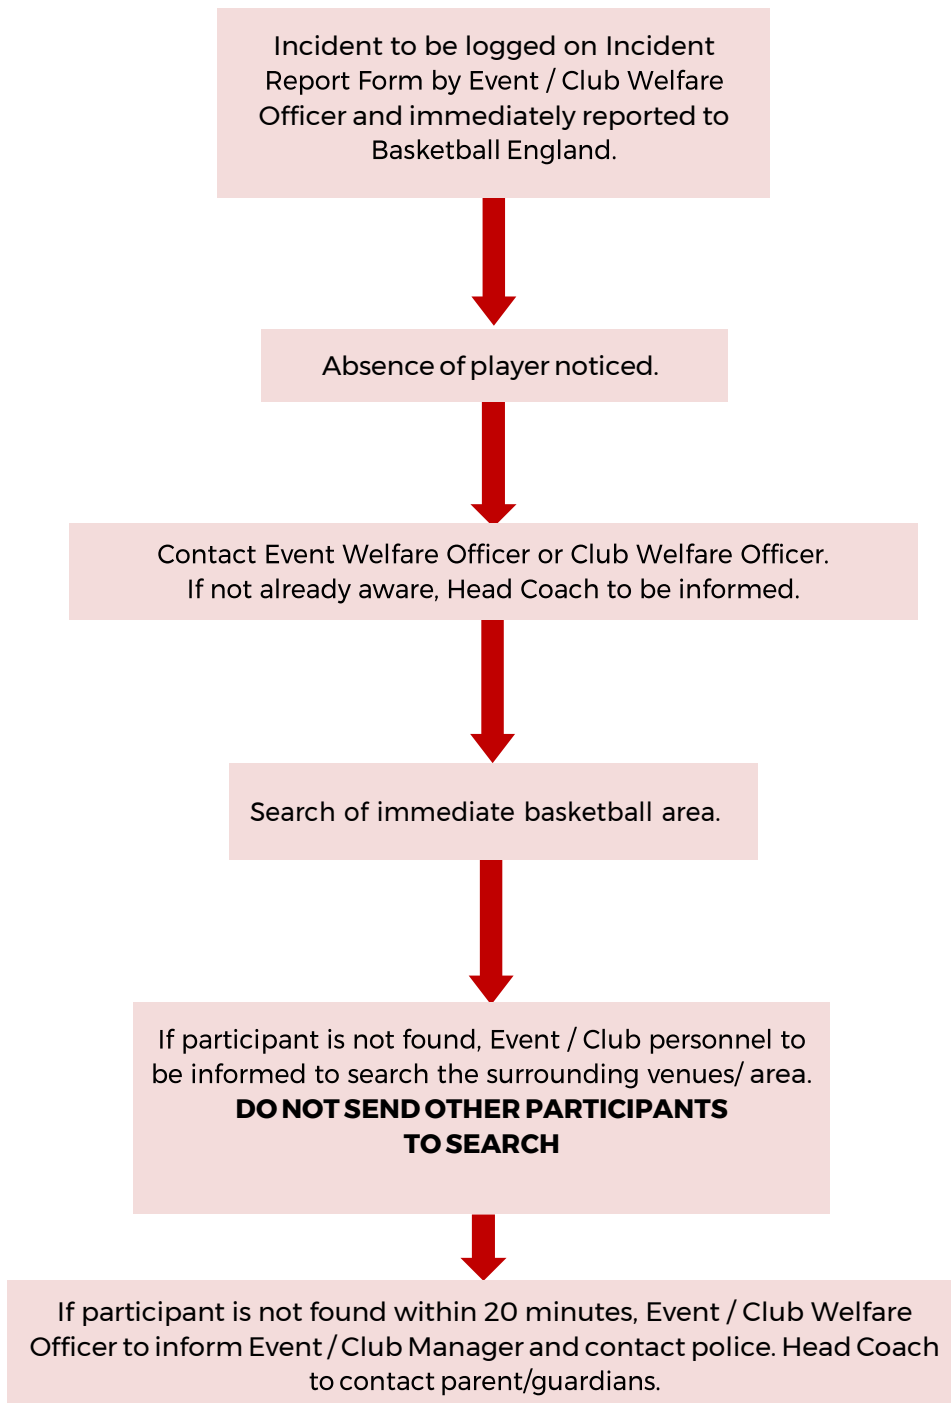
Incident to be logged on Incident Report Form by Event / Club Welfare Officer and immediately reported to Basketball England.

Absence of player noticed.

Contact Event Welfare Officer or Club Welfare Officer. If not already aware, Head Coach to be informed.

Search of immediate basketball area.

If participant is not found, Event / Club personnel to be informed to search the surrounding venues/ area.
**DO NOT SEND OTHER PARTICIPANTS TO SEARCH**

If participant is not found within 20 minutes, Event / Club Welfare Officer to inform Event / Club Manager and contact police. Head Coach to contact parent/guardians.